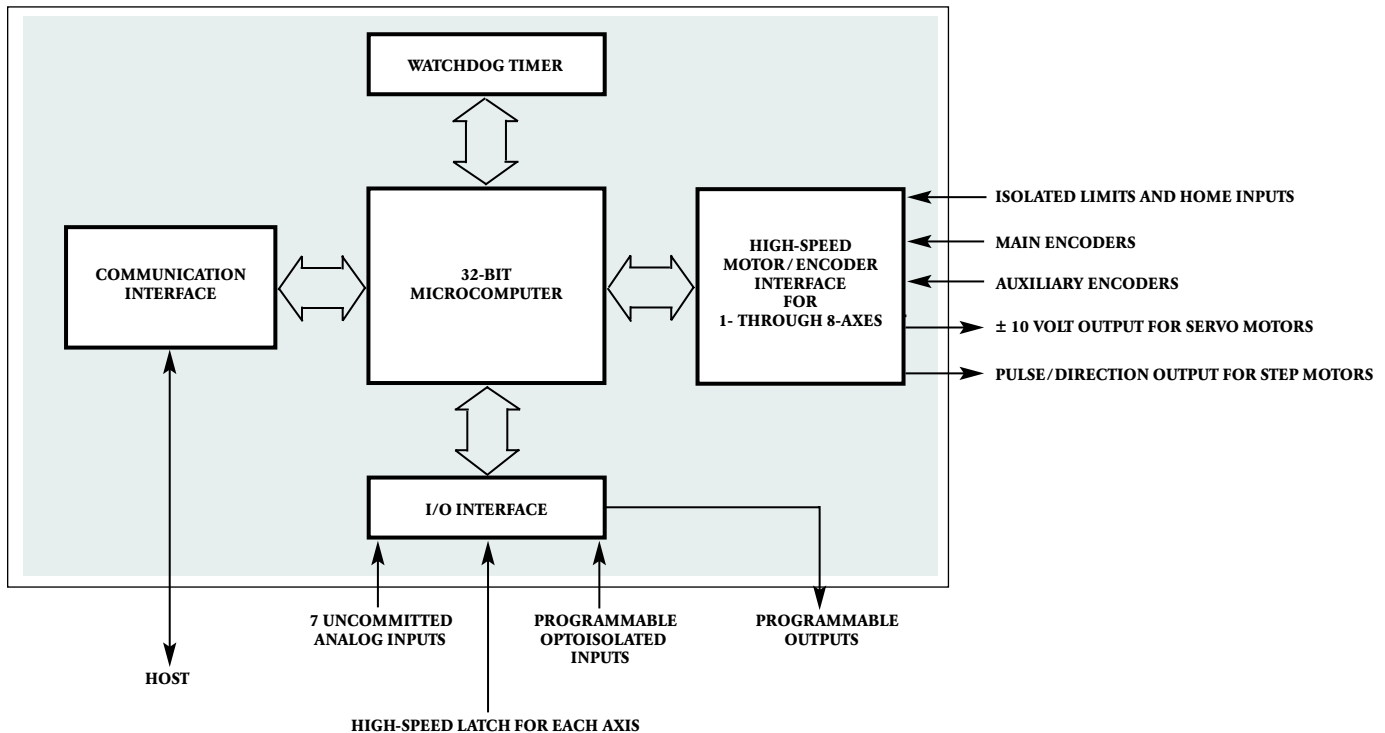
WATCHDOG TIMER

COMMUNICATION INTERFACE

32-BIT MICROCOMPUTER

HIGH-SPEED MOTOR / ENCODER INTERFACE FOR 1- THROUGH 8-AXES

ISOLATED LIMITS AND HOME INPUTS

MAIN ENCODERS

AUXILIARY ENCODERS

± 10 VOLT OUTPUT FOR SERVO MOTORS

PULSE / DIRECTION OUTPUT FOR STEP MOTORS

I/O INTERFACE

7 UNCOMMITTED ANALOG INPUTS

PROGRAMMABLE OPTOISOLATED INPUTS

PROGRAMMABLE OUTPUTS

HOST

HIGH-SPEED LATCH FOR EACH AXIS